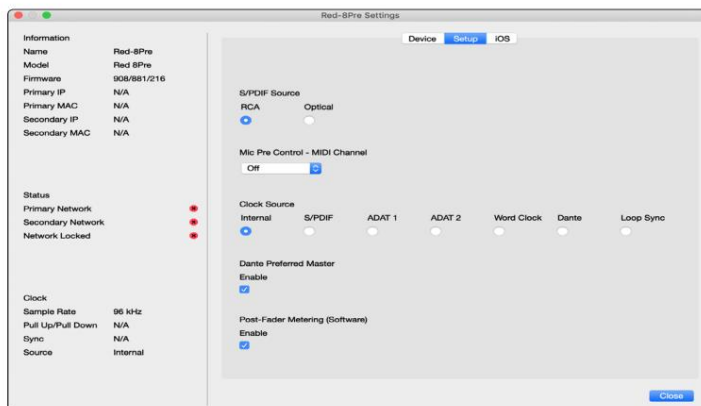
Red-8Pre Settings

Information
Name Red-8Pre
Model Red 8Pre
Firmware 908/881/216
Primary IP N/A
Primary MAC N/A
Secondary IP N/A
Secondary MAC N/A

Status
Primary Network
Secondary Network
Network Locked

Clock
Sample Rate 96 kHz
Pull Up/Pull Down N/A
Sync N/A
Source Internal

Device Setup iOS

S/PDIF Source
RCA Optical

Mic Pre Control - MIDI Channel
Off

Clock Source
Internal S/PDIF ADAT 1 ADAT 2 Word Clock Dante Loop Sync

Dante Preferred Master
Enable

Post-Fader Metering (Software)
Enable

Close